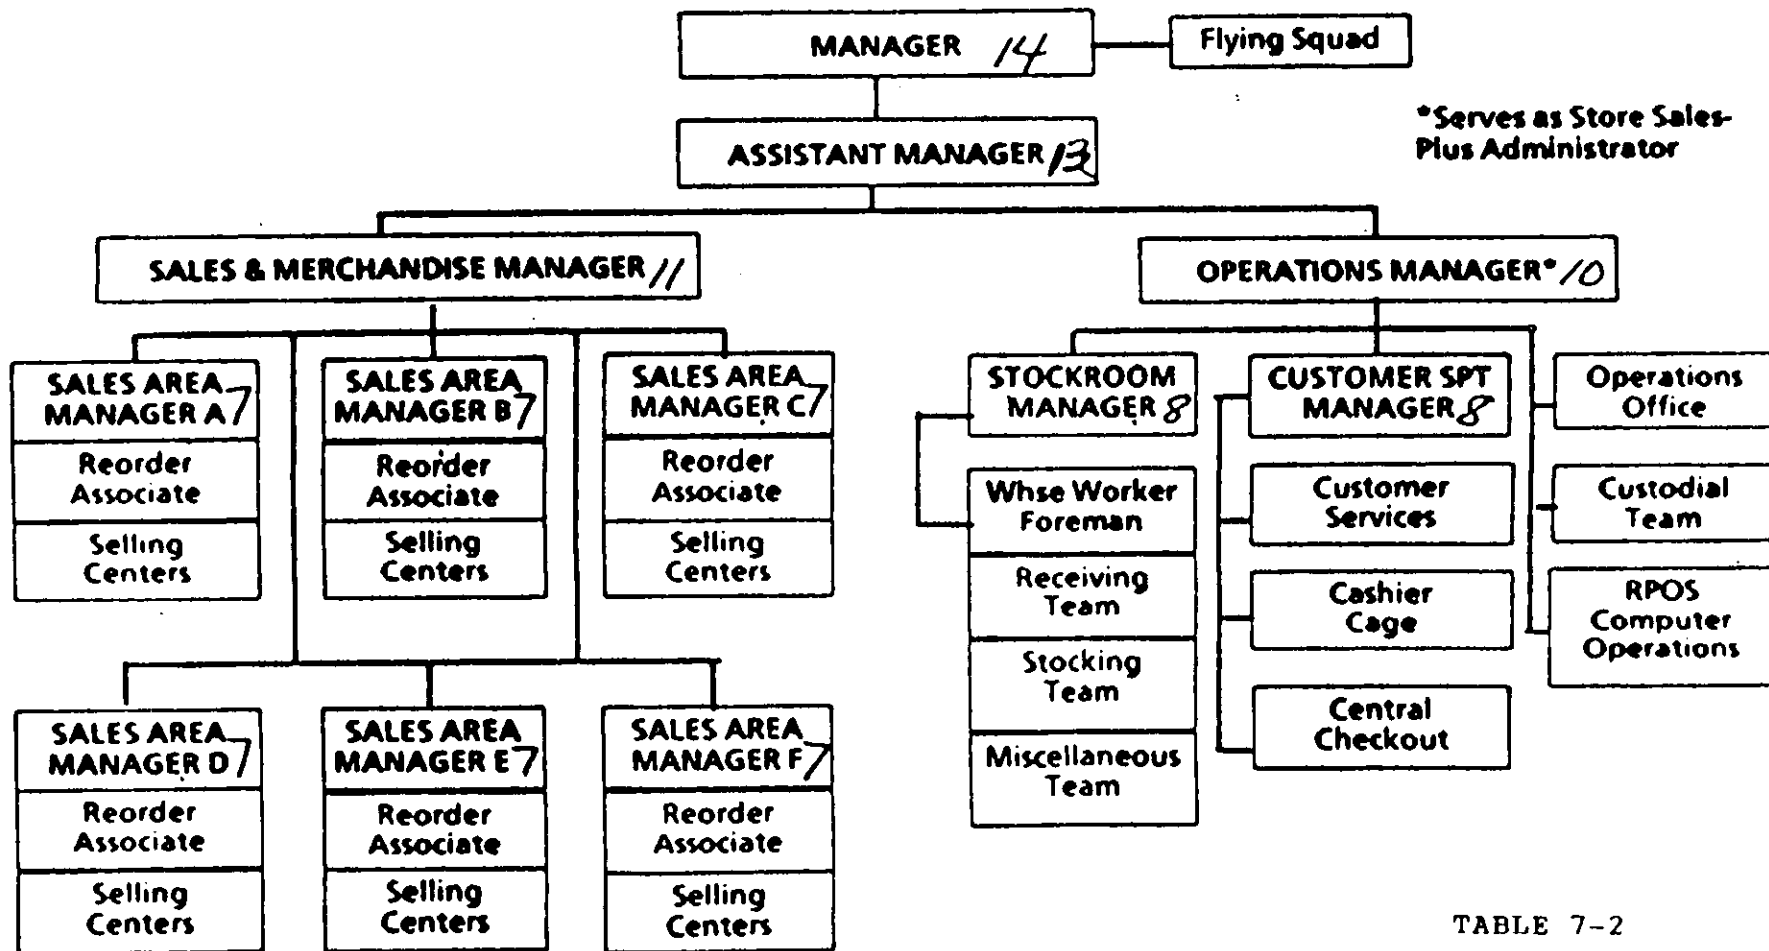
MANAGER 14

Flying Squad

ASSISTANT MANAGER 13

*Serves as Store Sales-Plus Administrator

SALES & MERCHANDISE MANAGER 11

OPERATIONS MANAGER* 10

SALES AREA MANAGER A 7
Reorder Associate
Selling Centers

SALES AREA MANAGER B 7
Reorder Associate
Selling Centers

SALES AREA MANAGER C 7
Reorder Associate
Selling Centers

SALES AREA MANAGER D 7
Reorder Associate
Selling Centers

SALES AREA MANAGER E 7
Reorder Associate
Selling Centers

SALES AREA MANAGER F 7
Reorder Associate
Selling Centers

STOCKROOM MANAGER 8
Whse Worker Foreman
Receiving Team
Stocking Team
Miscellaneous Team

CUSTOMER SPT MANAGER 8
Customer Services
Cashier Cage
Central Checkout

Operations Office
Custodial Team
RPOS Computer Operations

TABLE 7-2